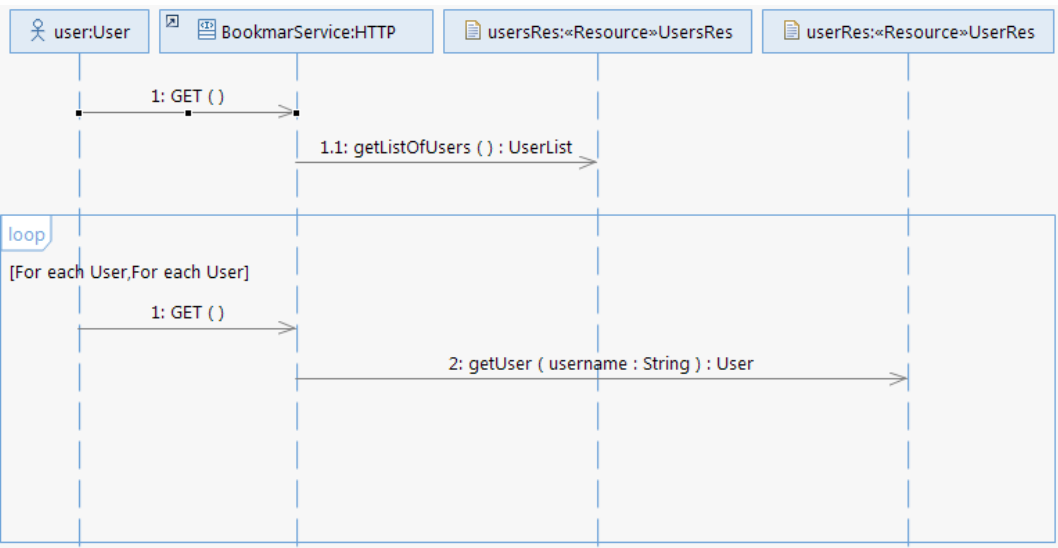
user:User

BookmarService:HTTP

usersRes:«Resource»UsersRes

userRes:«Resource»UserRes

1: GET ( )

1.1: getListOfUsers ( ) : UserList

loop

[For each User,For each User]

1: GET ( )

2: getUser ( username : String ) : User